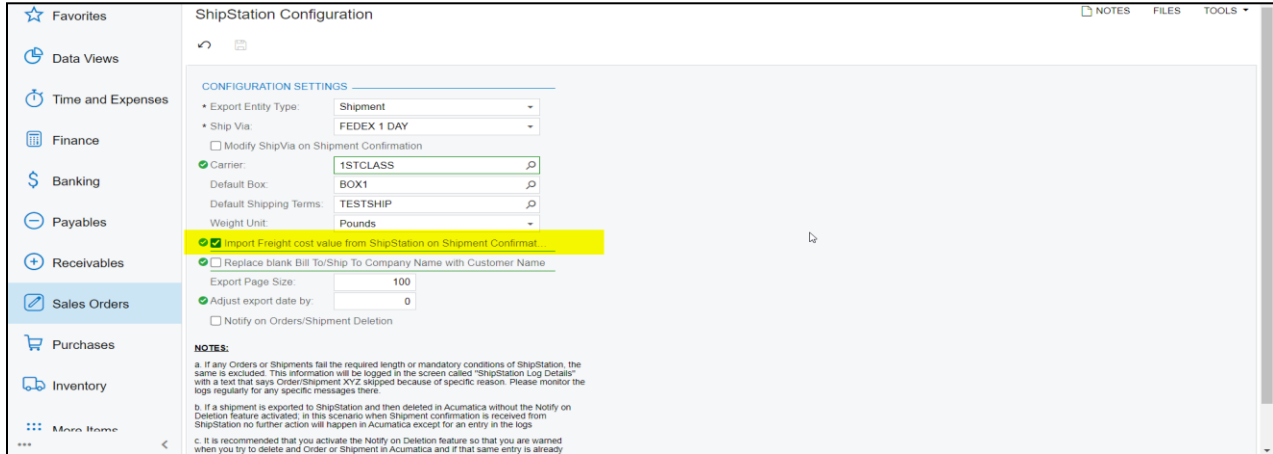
Favorites
Data Views
Time and Expenses
Finance
Banking
Payables
Receivables
Sales Orders
Purchases
Inventory
More Items

ShipStation Configuration

NOTES FILES TOOLS

CONFIGURATION SETTINGS

* Export Entity Type: Shipment
* Ship Via: FEDEX 1 DAY
Modify ShipVia on Shipment Confirmation
Carrier: 1STCLASS
Default Box: BOX1
Default Shipping Terms: TESTSHIP
Weight Unit: Pounds
Import Freight cost value from ShipStation on Shipment Confirmat...
Replace blank Bill To/Ship To Company Name with Customer Name
Export Page Size: 100
Adjust export date by: 0
Notify on Orders/Shipment Deletion

NOTES:

a. If any Orders or Shipments fail the required length or mandatory conditions of ShipStation, the same is excluded. This information will be logged in the screen called "ShipStation Log Details" with a text that says Order/Shipment XYZ skipped because of specific reason. Please monitor the logs regularly for any specific messages there.

b. If a shipment is exported to ShipStation and then deleted in Acumatica without the Notify on Deletion feature activated; in this scenario when Shipment confirmation is received from ShipStation no further action will happen in Acumatica except for an entry in the logs

c. It is recommended that you activate the Notify on Deletion feature so that you are warned when you try to delete and Order or Shipment in Acumatica and if that same entry is already